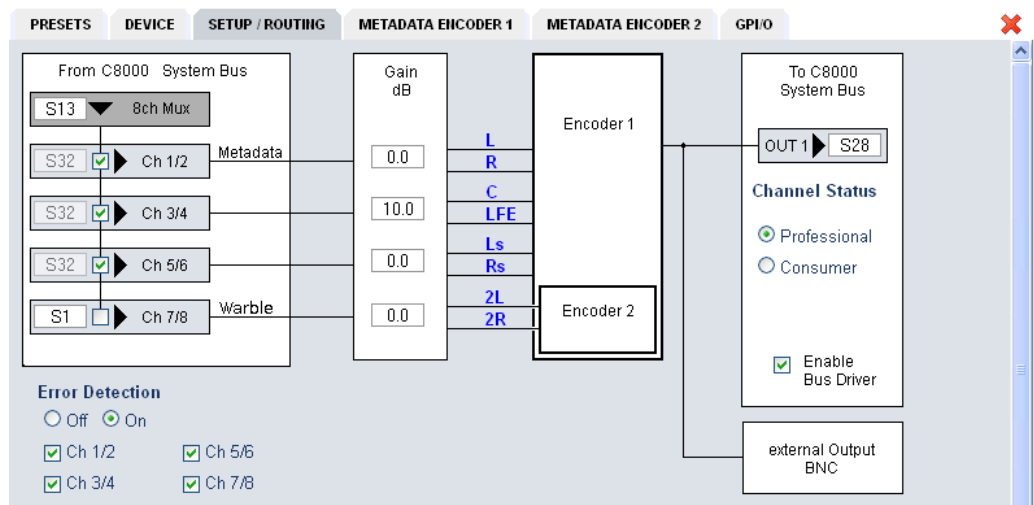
PRESETS DEVICE SETUP / ROUTING METADATA ENCODER 1 METADATA ENCODER 2 GPI/O

From C8000 System Bus

S13 8ch Mux

S32 Ch 1/2 Metadata

S32 Ch 3/4

S32 Ch 5/6

S1 Ch 7/8 Warble

Gain dB

0.0

10.0

0.0

0.0

L
R
C
LFE
Ls
Rs
2L
2R

Encoder 1

Encoder 2

To C8000 System Bus

OUT 1 S28

Channel Status

Professional

Consumer

Enable Bus Driver

external Output BNC

Error Detection

Off On

Ch 1/2 Ch 5/6

Ch 3/4 Ch 7/8